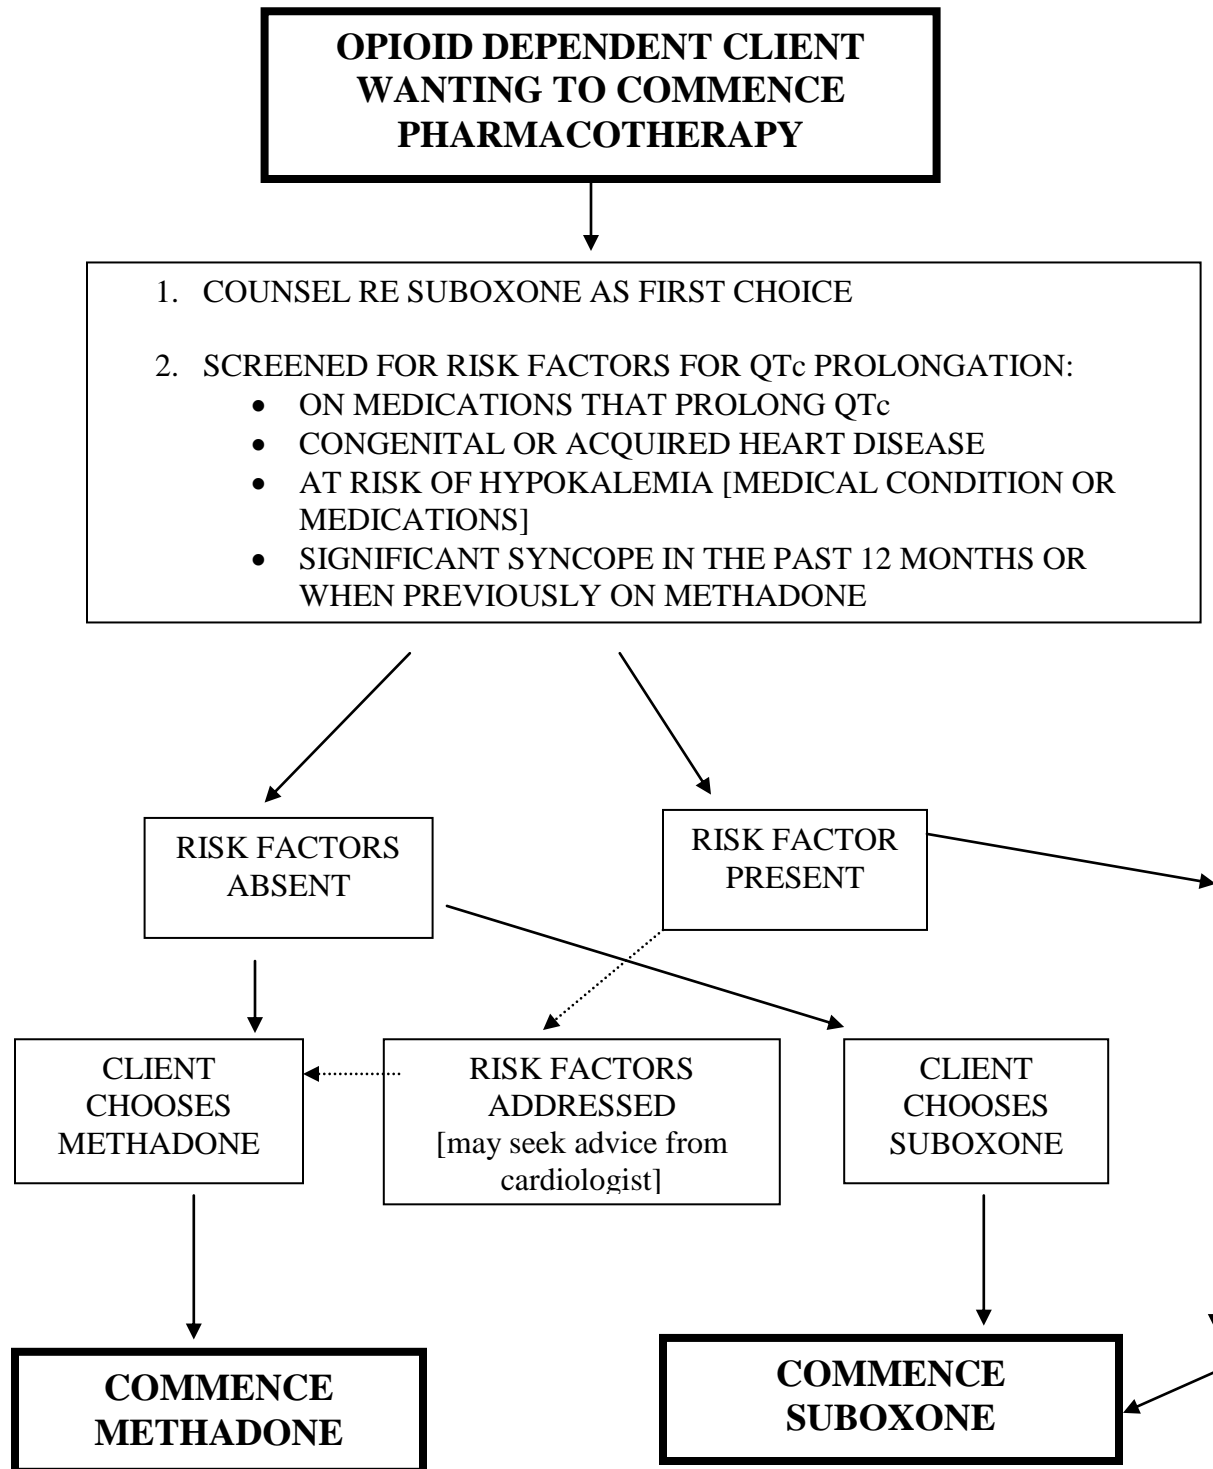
OPIOID DEPENDENT CLIENT WANTING TO COMMENCE PHARMACOTHERAPY

1. COUNSEL RE SUBOXONE AS FIRST CHOICE

2. SCREENED FOR RISK FACTORS FOR QTc PROLONGATION:
- ON MEDICATIONS THAT PROLONG QTc
- CONGENITAL OR ACQUIRED HEART DISEASE
- AT RISK OF HYPOKALEMIA [MEDICAL CONDITION OR MEDICATIONS]
- SIGNIFICANT SYNCOPE IN THE PAST 12 MONTHS OR WHEN PREVIOUSLY ON METHADONE

RISK FACTORS ABSENT

RISK FACTOR PRESENT

CLIENT CHOOSES METHADONE

RISK FACTORS ADDRESSED [may seek advice from cardiologist]

CLIENT CHOOSES SUBOXONE

COMMENCE METHADONE

COMMENCE SUBOXONE